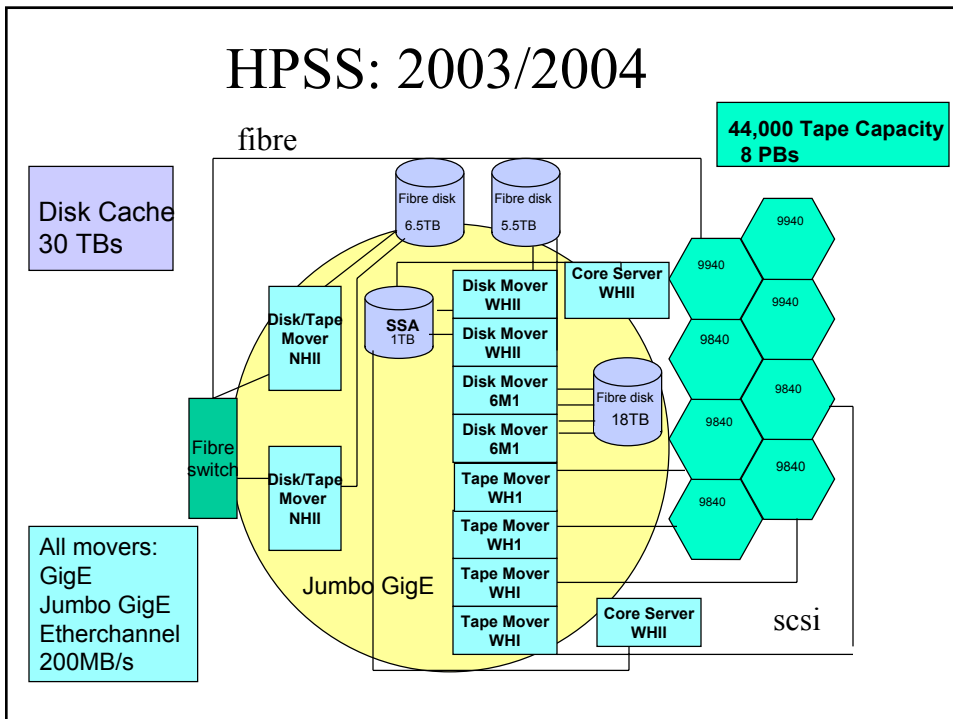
HPSS: 2003/2004

44,000 Tape Capacity
8 PBs

fibre

Disk Cache
30 TBs

Fibre disk
6.5TB

Fibre disk
5.5TB

Core Server
WHII

Disk Mover
WHII

Disk Mover
WHII

Disk Mover
6M1

Disk Mover
6M1

Tape Mover
WH1

Tape Mover
WH1

Tape Mover
WHI

Tape Mover
WHI

SSA
1TB

Fibre disk
18TB

Disk/Tape
Mover
NHII

Disk/Tape
Mover
NHII

Fibre
switch

9940

9940

9940

9840

9840

9840

9840

9840

All movers:
GigE
Jumbo GigE
Etherchannel
200MB/s

Jumbo GigE

Core Server
WHII

scsi